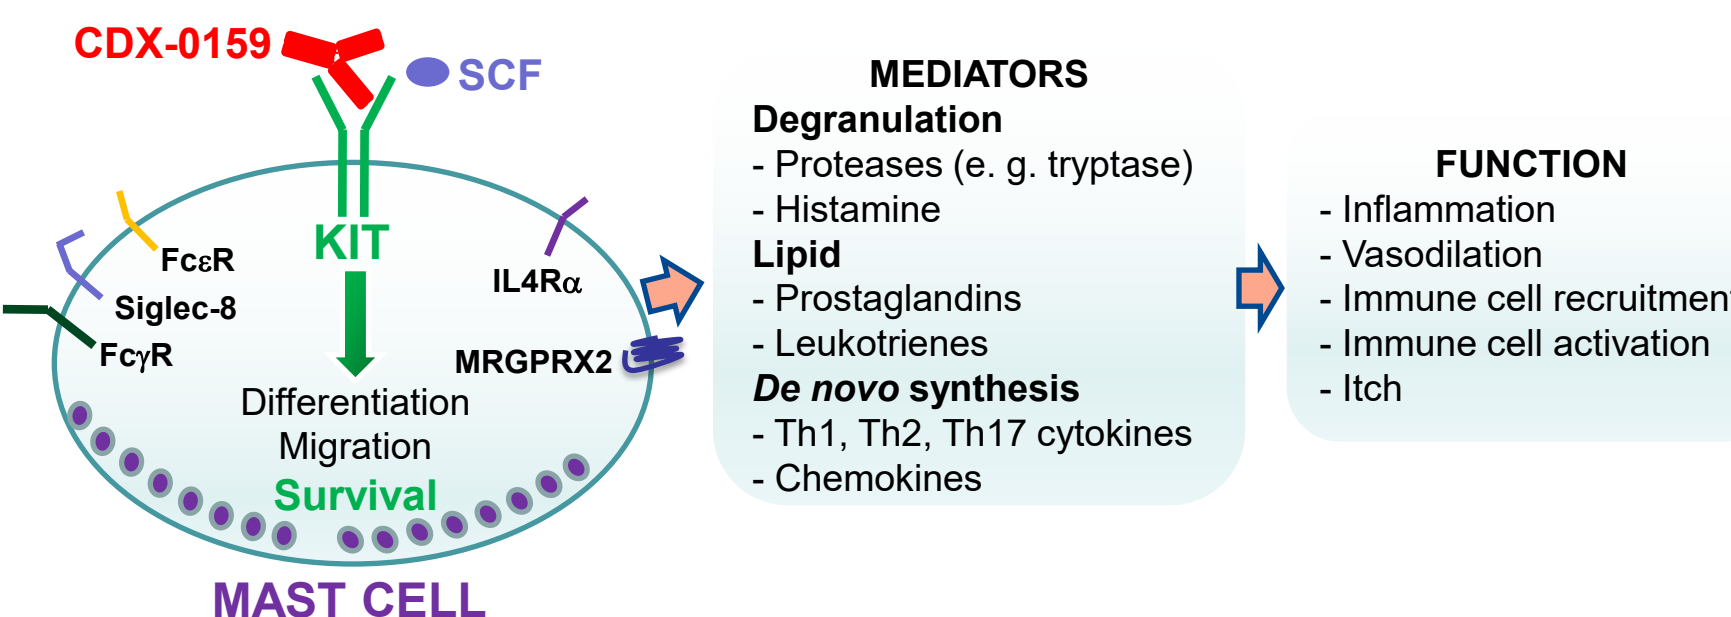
CDX-0159

SCF

KIT

FcεR

Siglec-8

FcγR

IL4Rα

MRGPRX2

Differentiation
Migration
Survival

MAST CELL

MEDIATORS
**Degranulation**
- Proteases (e. g. tryptase)
- Histamine
**Lipid**
- Prostaglandins
- Leukotrienes
***De novo* synthesis**
- Th1, Th2, Th17 cytokines
- Chemokines

FUNCTION
- Inflammation
- Vasodilation
- Immune cell recruitmen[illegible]
- Immune cell activation
- Itch